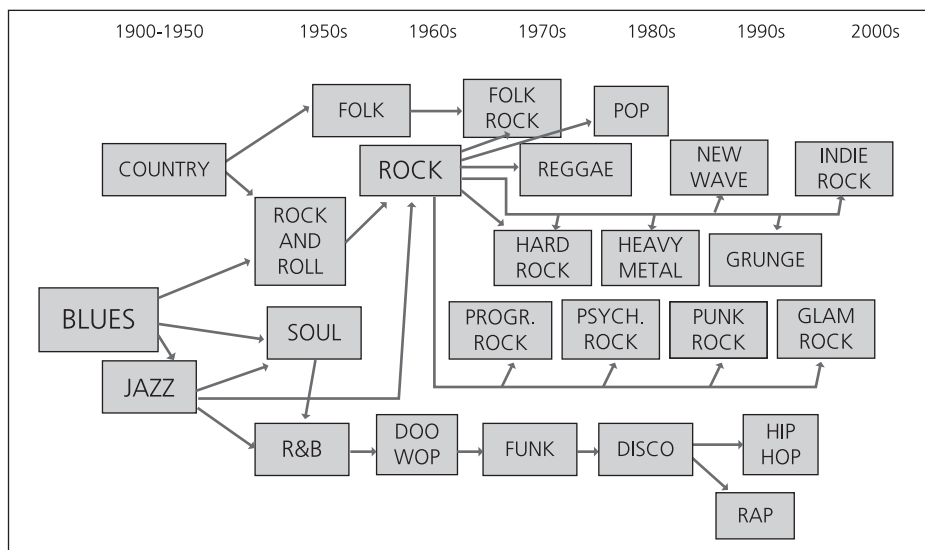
1900-1950 1950s 1960s 1970s 1980s 1990s 2000s

FOLK

FOLK ROCK

POP

COUNTRY

ROCK

REGGAE

NEW WAVE

INDIE ROCK

ROCK AND ROLL

HARD ROCK

HEAVY METAL

GRUNGE

BLUES

SOUL

PROGR. ROCK

PSYCH. ROCK

PUNK ROCK

GLAM ROCK

JAZZ

R&B

DOO WOP

FUNK

DISCO

HIP HOP

RAP